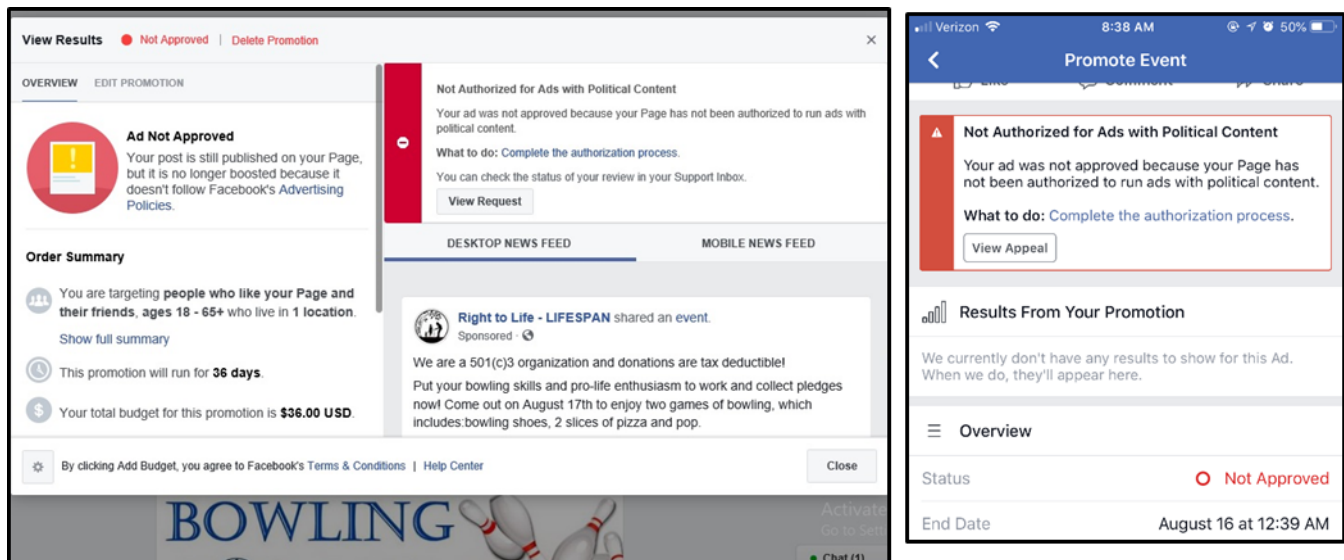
View Results Not Approved | Delete Promotion

OVERVIEW EDIT PROMOTION

Ad Not Approved
Your post is still published on your Page, but it is no longer boosted because it doesn't follow Facebook's Advertising Policies.

Order Summary

You are targeting people who like your Page and their friends, ages 18 - 65+ who live in 1 location.
Show full summary

This promotion will run for 36 days.

Your total budget for this promotion is $36.00 USD.

Not Authorized for Ads with Political Content
Your ad was not approved because your Page has not been authorized to run ads with political content.
What to do: Complete the authorization process.
You can check the status of your review in your Support Inbox.
View Request

DESKTOP NEWS FEED MOBILE NEWS FEED

Right to Life - LIFESPAN shared an event.
Sponsored ·
We are a 501(c)3 organization and donations are tax deductible!
Put your bowling skills and pro-life enthusiasm to work and collect pledges now! Come out on August 17th to enjoy two games of bowling, which includes:bowling shoes, 2 slices of pizza and pop.

By clicking Add Budget, you agree to Facebook's Terms & Conditions | Help Center
Close

BOWLING

Activate
Go to Sett
Chat (1)

Verizon 8:38 AM 50%
Promote Event

Not Authorized for Ads with Political Content
Your ad was not approved because your Page has not been authorized to run ads with political content.
What to do: Complete the authorization process.
View Appeal

Results From Your Promotion
We currently don't have any results to show for this Ad. When we do, they'll appear here.

Overview
Status Not Approved
End Date August 16 at 12:39 AM